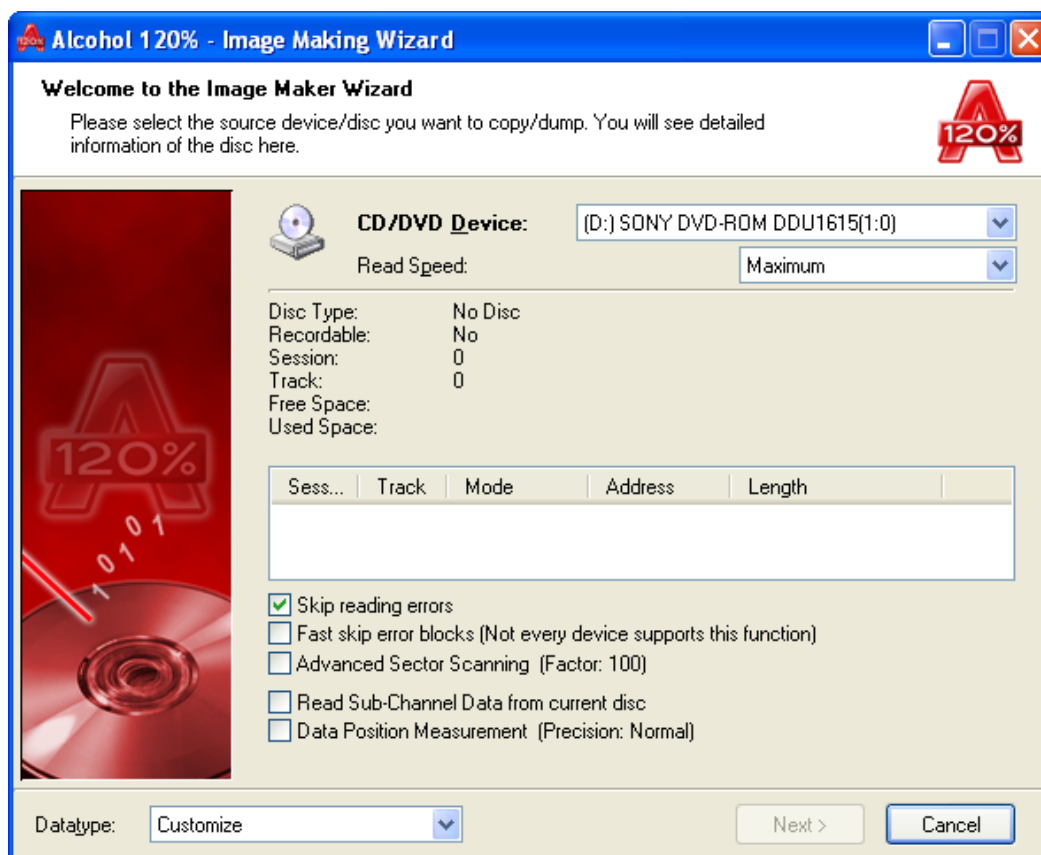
Alcohol 120% - Image Making Wizard

Welcome to the Image Maker Wizard

Please select the source device/disc you want to copy/dump. You will see detailed information of the disc here.

120%

CD/DVD Device: (D:) SONY DVD-ROM DDU1615(1:0)

Read Speed: Maximum

Disc Type: No Disc
Recordable: No
Session: 0
Track: 0
Free Space:
Used Space:

120%

0 1
0 1
1

| Sess... | Track | Mode | Address | Length |
|---|---|---|---|---|

Skip reading errors
Fast skip error blocks (Not every device supports this function)
Advanced Sector Scanning (Factor: 100)
Read Sub-Channel Data from current disc
Data Position Measurement (Precision: Normal)

Datatype: Customize

Next >
Cancel